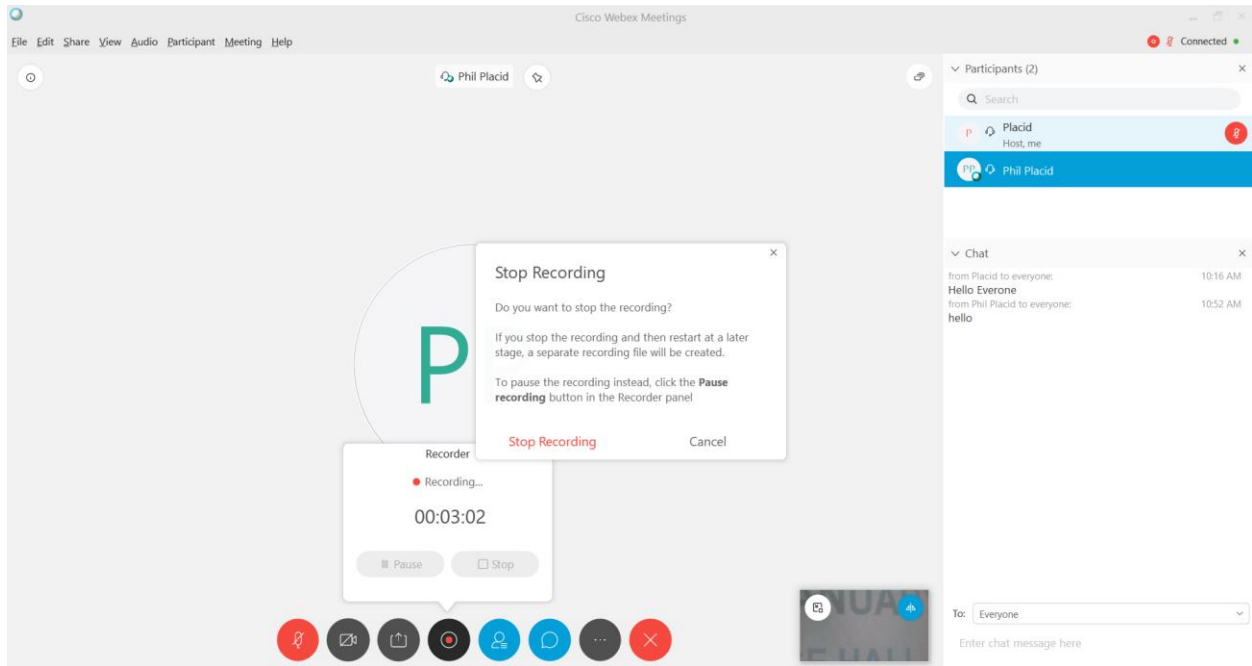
Cisco Webex Meetings

File Edit Share View Audio Participant Meeting Help

Connected

Phil Placid

Participants (2)

Search

P Placid
Host, me

PP Phil Placid

Chat

from Placid to everyone: 10:16 AM
Hello Everone
from Phil Placid to everyone: 10:52 AM
hello

P

Stop Recording

Do you want to stop the recording?

If you stop the recording and then restart at a later stage, a separate recording file will be created.

To pause the recording instead, click the **Pause recording** button in the Recorder panel

Stop Recording Cancel

Recorder

Recording...

00:03:02

Pause Stop

To: Everyone

Enter chat message here